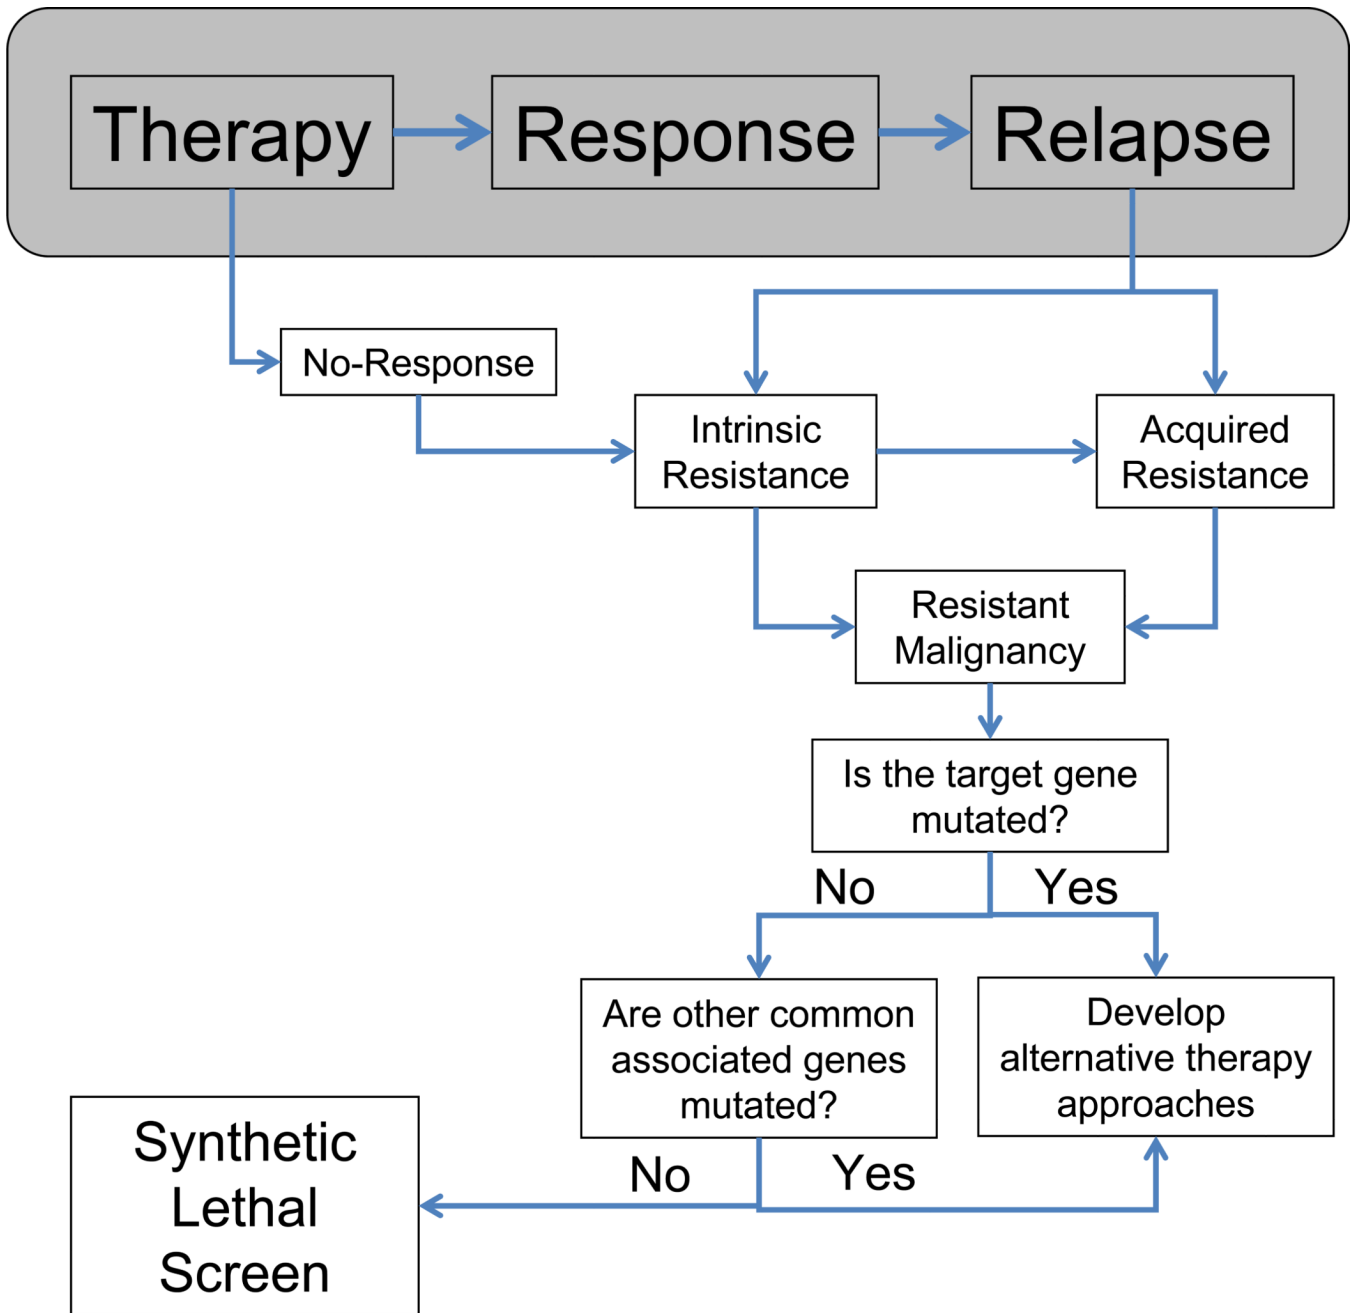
Therapy
Response
Relapse
No-Response
Intrinsic Resistance
Acquired Resistance
Resistant Malignancy
Is the target gene mutated?
No
Yes
Are other common associated genes mutated?
Develop alternative therapy approaches
No
Yes
Synthetic Lethal Screen